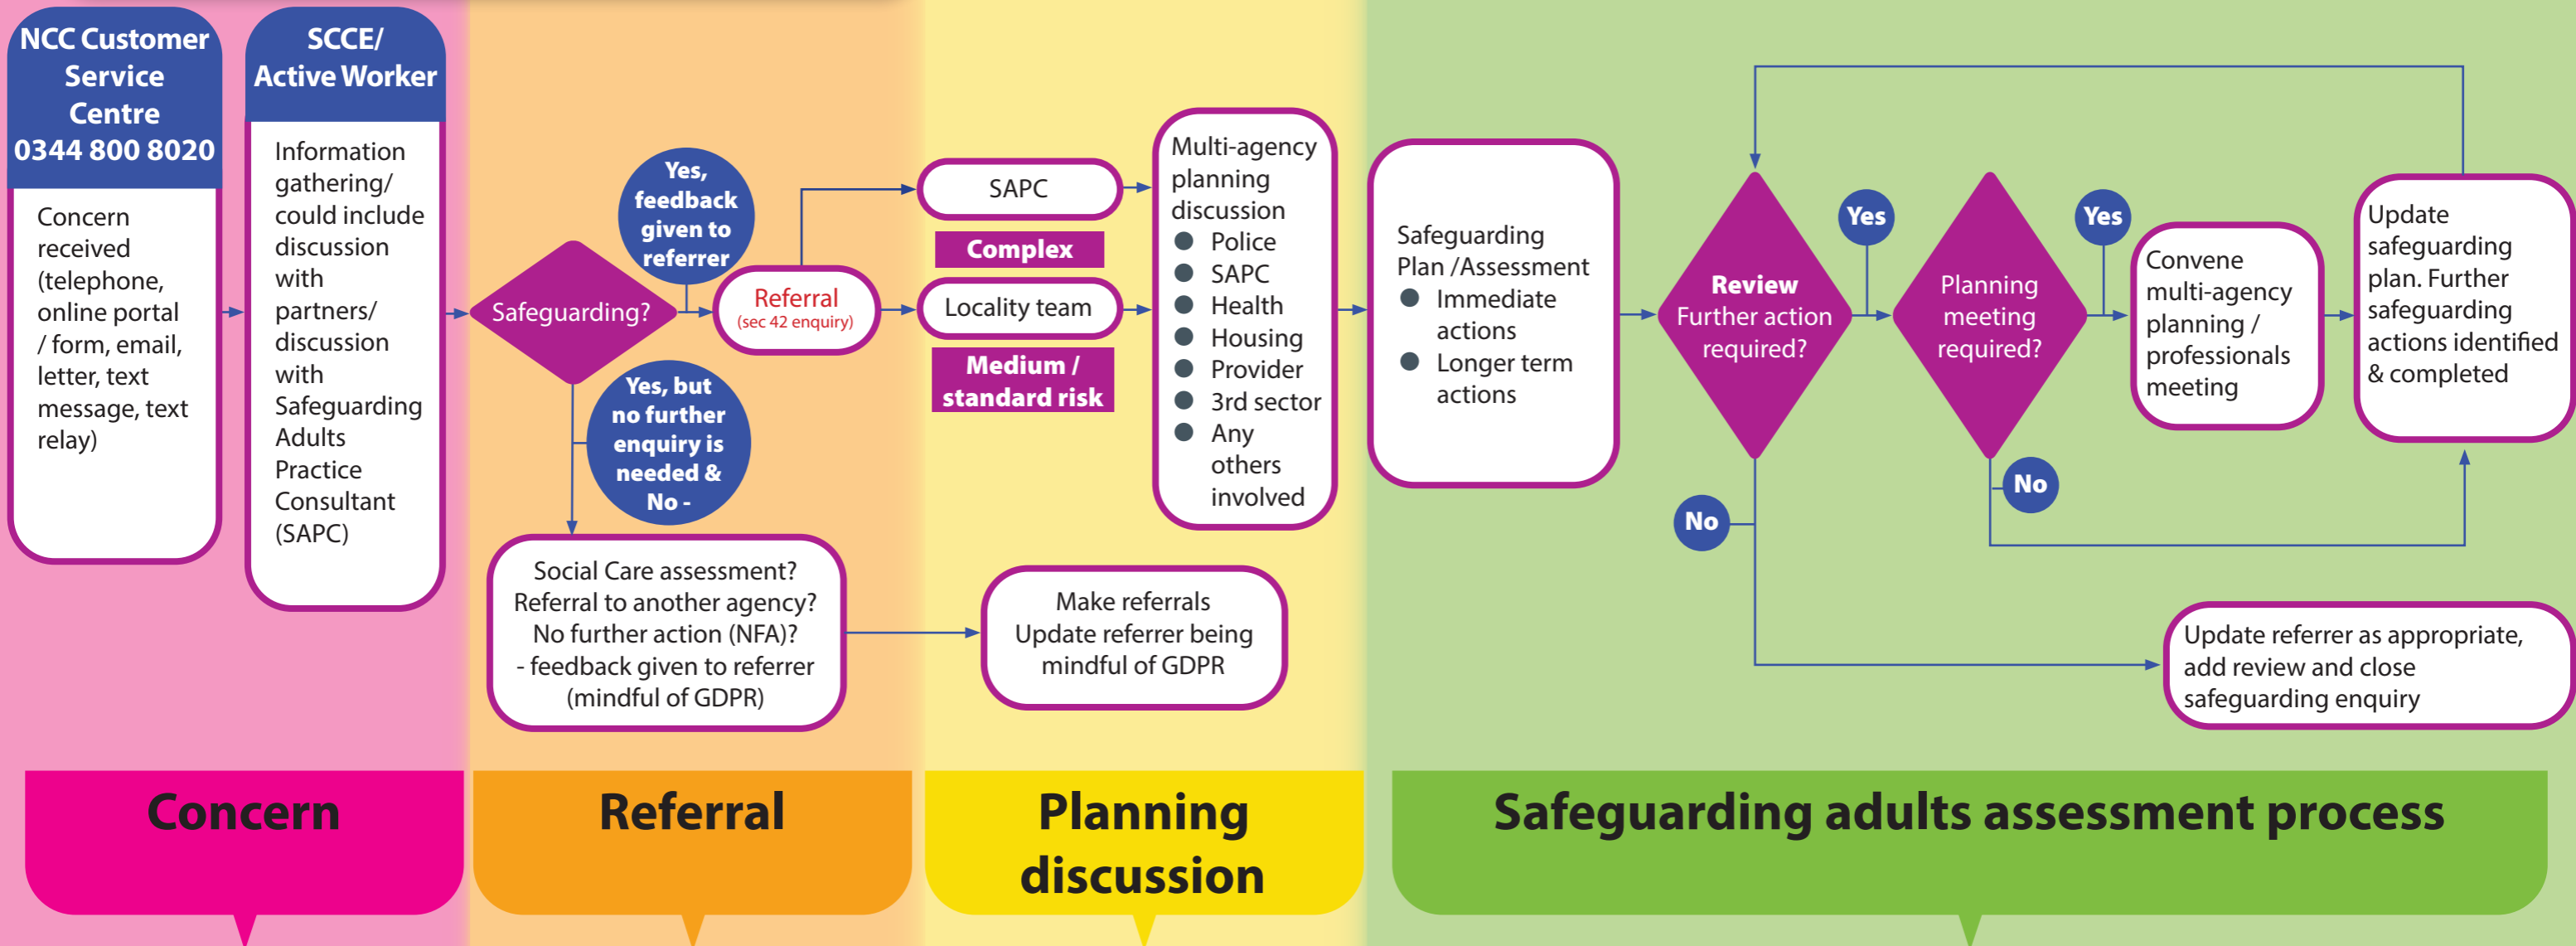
NCC Customer Service Centre 0344 800 8020

Concern received (telephone, online portal / form, email, letter, text message, text relay)

SCCE/ Active Worker

Information gathering/ could include discussion with partners/ discussion with Safeguarding Adults Practice Consultant (SAPC)

Safeguarding?

Yes, feedback given to referrer

Referral (sec 42 enquiry)

Yes, but no further enquiry is needed & No -

Social Care assessment? Referral to another agency? No further action (NFA)? - feedback given to referrer (mindful of GDPR)

SAPC

Complex

Locality team

Medium / standard risk

Multi-agency planning discussion
- Police
- SAPC
- Health
- Housing
- Provider
- 3rd sector
- Any others involved

Make referrals Update referrer being mindful of GDPR

Safeguarding Plan /Assessment
- Immediate actions
- Longer term actions

Review Further action required?

Yes

No

Planning meeting required?

Yes

No

Convene multi-agency planning / professionals meeting

Update safeguarding plan. Further safeguarding actions identified & completed

Update referrer as appropriate, add review and close safeguarding enquiry

Concern

Referral

Planning discussion

Safeguarding adults assessment process